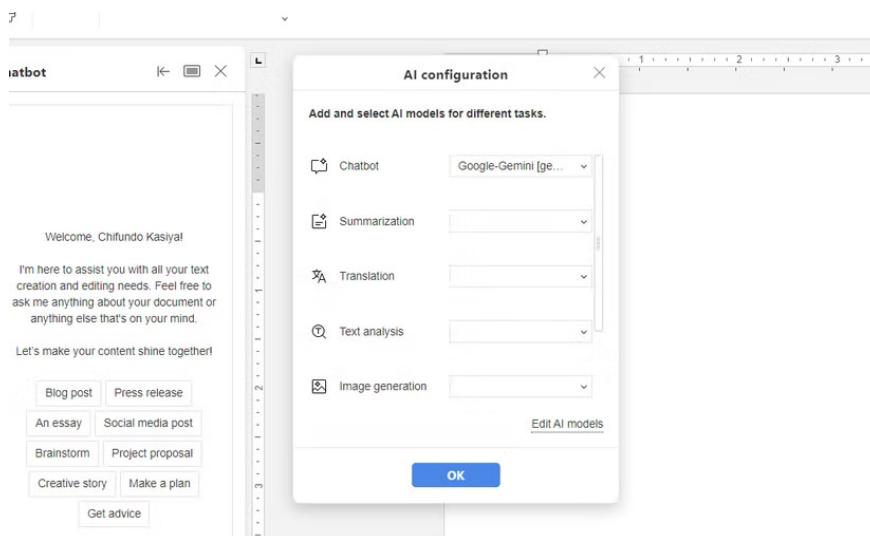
atbot

Welcome, Chifundo Kasiya!

I'm here to assist you with all your text creation and editing needs. Feel free to ask me anything about your document or anything else that's on your mind.

Let's make your content shine together!

Blog post
Press release
An essay
Social media post
Brainstorm
Project proposal
Creative story
Make a plan
Get advice

AI configuration

Add and select AI models for different tasks.

Chatbot
Google-Gemini [ge...

Summarization

Translation

Text analysis

Image generation

Edit AI models

OK

1
2
3